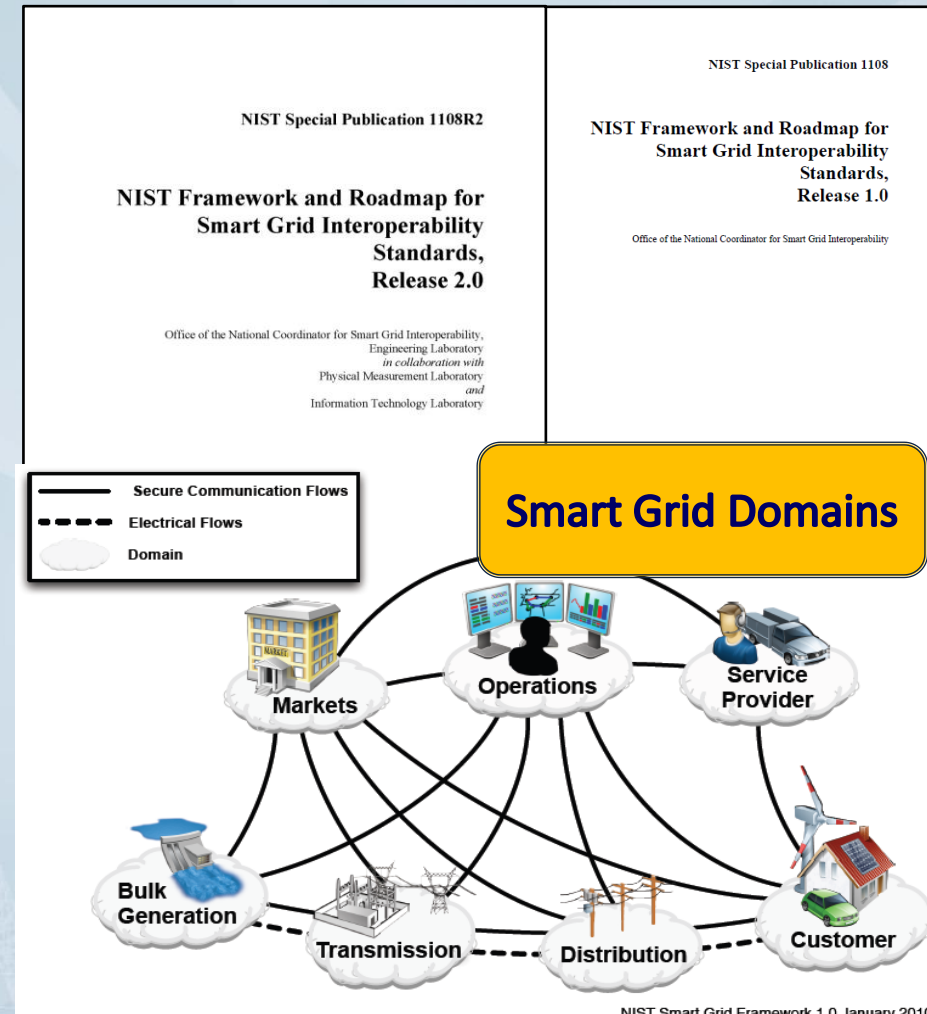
NIST Special Publication 1108R2

NIST Framework and Roadmap for Smart Grid Interoperability Standards, Release 2.0

Office of the National Coordinator for Smart Grid Interoperability, Engineering Laboratory
in collaboration with
Physical Measurement Laboratory
and
Information Technology Laboratory

NIST Special Publication 1108

NIST Framework and Roadmap for Smart Grid Interoperability Standards, Release 1.0

Office of the National Coordinator for Smart Grid Interoperability

Secure Communication Flows
Electrical Flows
Domain

Smart Grid Domains

MARKETS
Markets
Operations
Service Provider
Bulk Generation
Transmission
Distribution
Customer

NIST Smart Grid Framework 1.0 January 201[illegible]